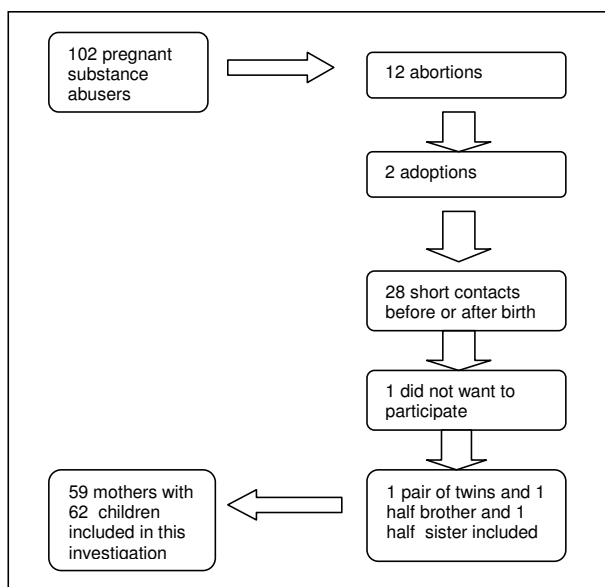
102 pregnant substance abusers

12 abortions

2 adoptions

28 short contacts before or after birth

1 did not want to participate

1 pair of twins and 1 half brother and 1 half sister included

59 mothers with 62 children included in this investigation